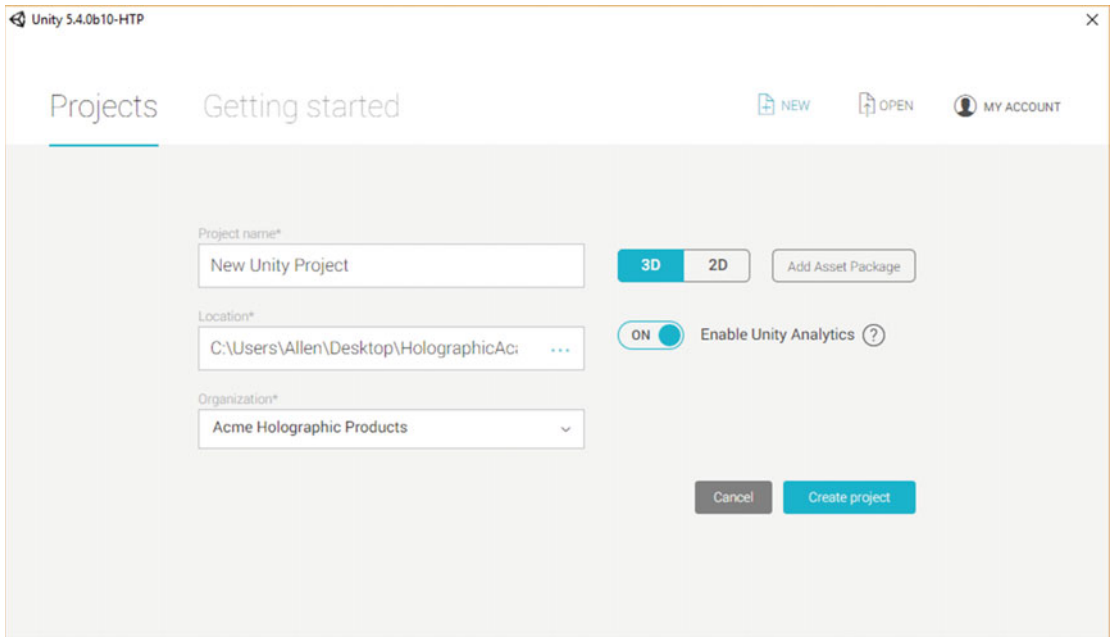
Unity 5.4.0b10-HTP

×

Projects Getting started

NEW OPEN MY ACCOUNT

Project name*

New Unity Project

3D 2D Add Asset Package

Location*

C:\Users\Allen\Desktop\HolographicAca ...

ON Enable Unity Analytics ?

Organization*

Acme Holographic Products

Cancel Create project